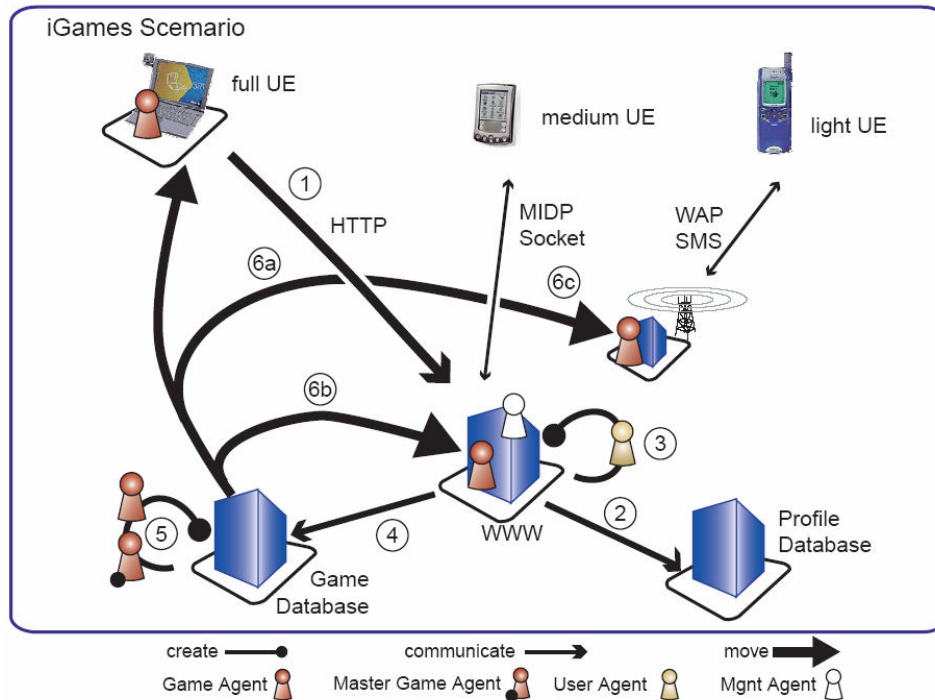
iGames Scemario

full UE

medium UE

light UE

1

HTTP

MIDP Socket

WAP SMS

6a

6c

6b

3

WWW

2

4

5

Profile Database

Game Database

create

communicate

move

Game Agent

Master Game Agent

User Agent

Mgnt Agent